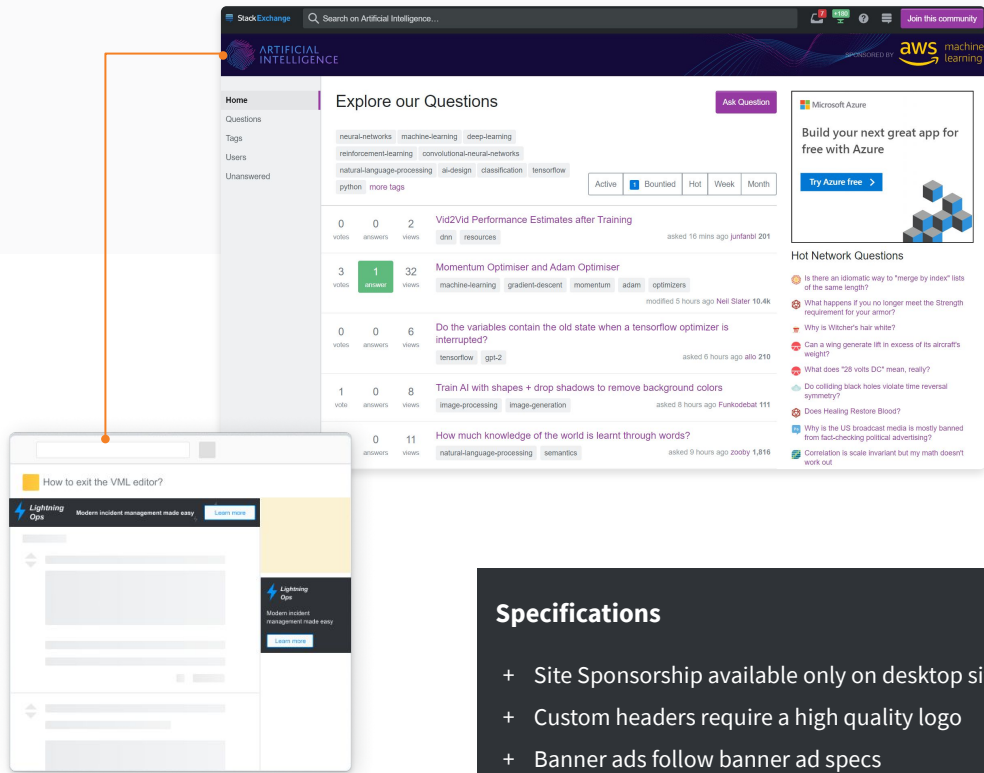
StackExchange Search on Artificial Intelligence... 7 +180 Join this community

ARTIFICIAL INTELLIGENCE SPONSORED BY aws machine learning

Home
Questions
Tags
Users
Unanswered

Explore our Questions

Ask Question

neural-networks machine-learning deep-learning reinforcement-learning convolutional-neural-networks natural-language-processing ai-design classification tensorflow python more tags

Active 1 Bountied Hot Week Month

0 votes 0 answers 2 views Vid2Vid Performance Estimates after Training
dnn resources asked 16 mins ago junfanbl 201

3 votes 1 answer 32 views Momentum Optimiser and Adam Optimiser
machine-learning gradient-descent momentum adam optimizers modified 5 hours ago Neil Slater 10.4k

0 votes 0 answers 6 views Do the variables contain the old state when a tensorflow optimizer is interrupted?
tensorflow gpt-2 asked 6 hours ago allo 210

1 vote 0 answers 8 views Train AI with shapes + drop shadows to remove background colors
image-processing image-generation asked 8 hours ago Funkodebat 111

0 answers 11 views How much knowledge of the world is learnt through words?
natural-language-processing semantics asked 9 hours ago zooby 1,816

Microsoft Azure
Build your next great app for free with Azure
Try Azure free >

Hot Network Questions
Is there an idiomatic way to "merge by index" lists of the same length?
What happens if you no longer meet the Strength requirement for your armor?
Why is Witcher's hair white?
Can a wing generate lift in excess of its aircraft's weight?
What does "28 volts DC" mean, really?
Do colliding black holes violate time reversal symmetry?
Does Healing Restore Blood?
Why is the US broadcast media is mostly banned from fact-checking political advertising?
Correlation is scale invariant but my math doesn't work out

How to exit the VML editor?

Lightning Ops Modern incident management made easy Learn more

Lightning Ops
Modern incident management made easy
Learn more

Specifications

+ Site Sponsorship available only on desktop si
+ Custom headers require a high quality logo
+ Banner ads follow banner ad specs